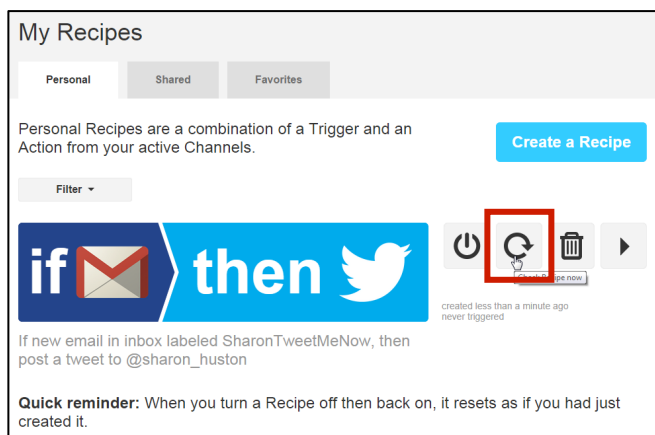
My Recipes

Personal

Shared

Favorites

Personal Recipes are a combination of a Trigger and an Action from your active Channels.

Create a Recipe

Filter

if then

Check Recipe now

created less than a minute ago
never triggered

If new email in inbox labeled SharonTweetMeNow, then post a tweet to @sharon_huston

**Quick reminder:** When you turn a Recipe off then back on, it resets as if you had just created it.